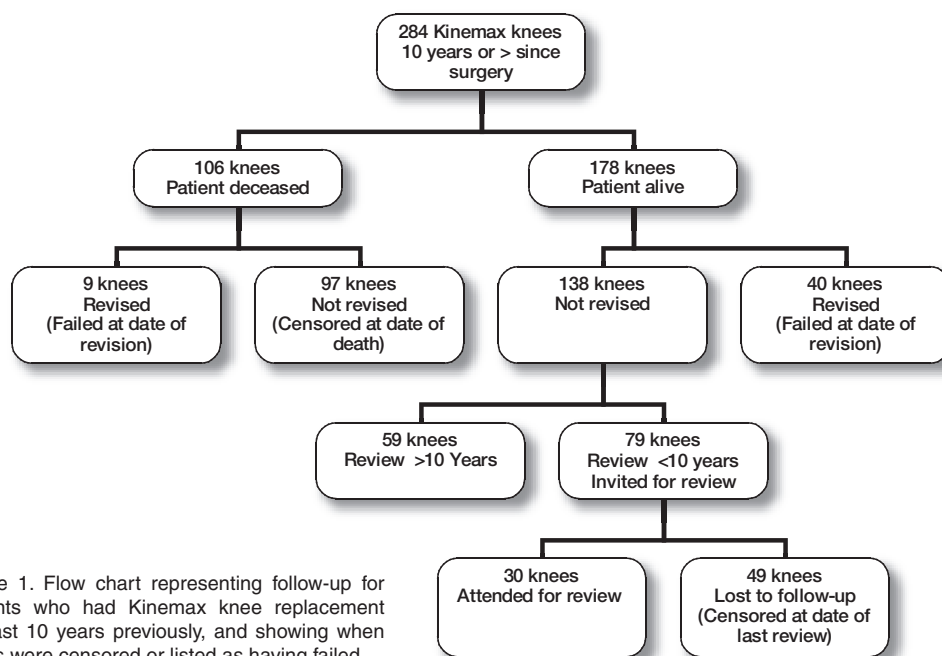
284 Kinemax knees
10 years or > since surgery

106 knees
Patient deceased

178 knees
Patient alive

9 knees
Revised
(Failed at date of revision)

97 knees
Not revised
(Censored at date of death)

138 knees
Not revised

40 knees
Revised
(Failed at date of revision)

59 knees
Review >10 Years

79 knees
Review <10 years
Invited for review

30 knees
Attended for review

49 knees
Lost to follow-up
(Censored at date of last review)

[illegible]e 1. Flow chart representing follow-up for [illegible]nts who had Kinemax knee replacement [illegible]ast 10 years previously, and showing when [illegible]s were censored or listed as having failed.